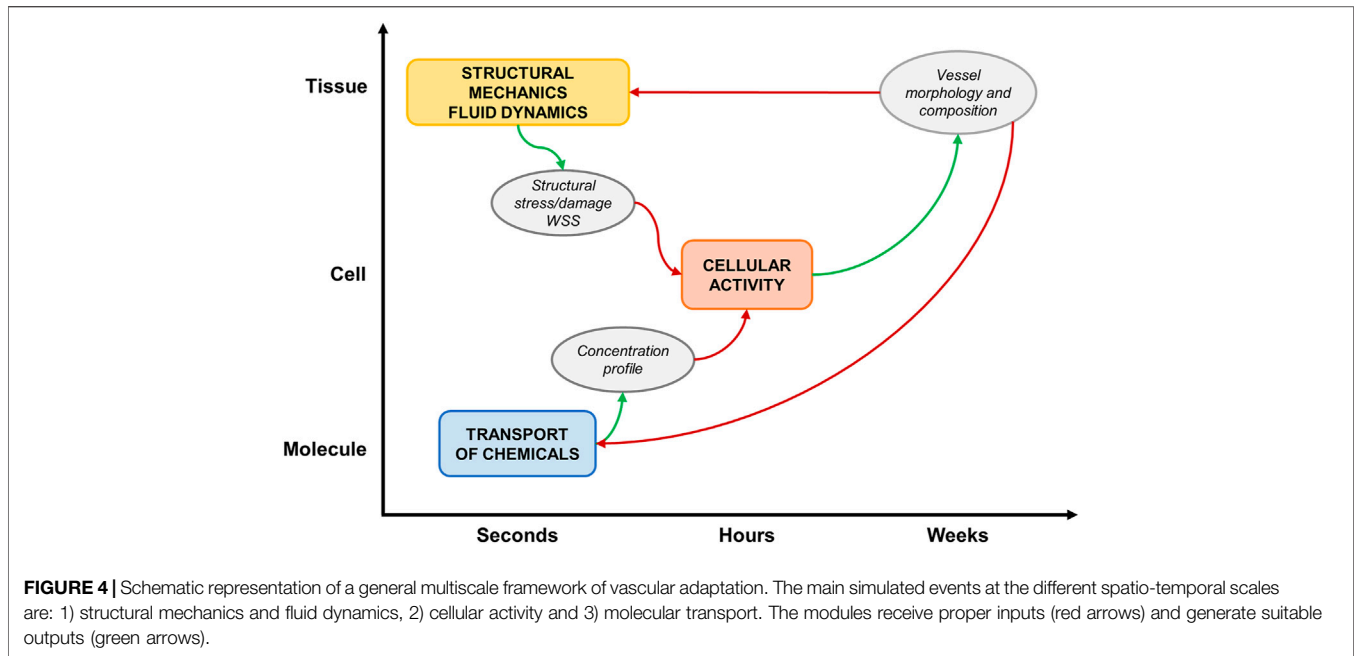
Tissue

STRUCTURAL MECHANICS FLUID DYNAMICS

Vessel morphology and composition

Structural stress/damage WSS

Cell

CELLULAR ACTIVITY

Concentration profile

Molecule

TRANSPORT OF CHEMICALS

Seconds

Hours

Weeks

**FIGURE 4 |** Schematic representation of a general multiscale framework of vascular adaptation. The main simulated events at the different spatio-temporal scales are: 1) structural mechanics and fluid dynamics, 2) cellular activity and 3) molecular transport. The modules receive proper inputs (red arrows) and generate suitable outputs (green arrows).